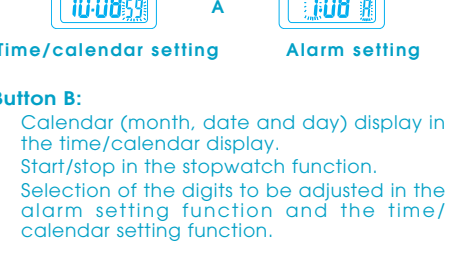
10:08 59 A 1:08 A

Time/calendar setting Alarm setting

Button B:

Calendar (month, date and day) display in the time/calendar display.

Start/stop in the stopwatch function.

Selection of the digits to be adjusted in the alarm setting function and the time/calendar setting function.